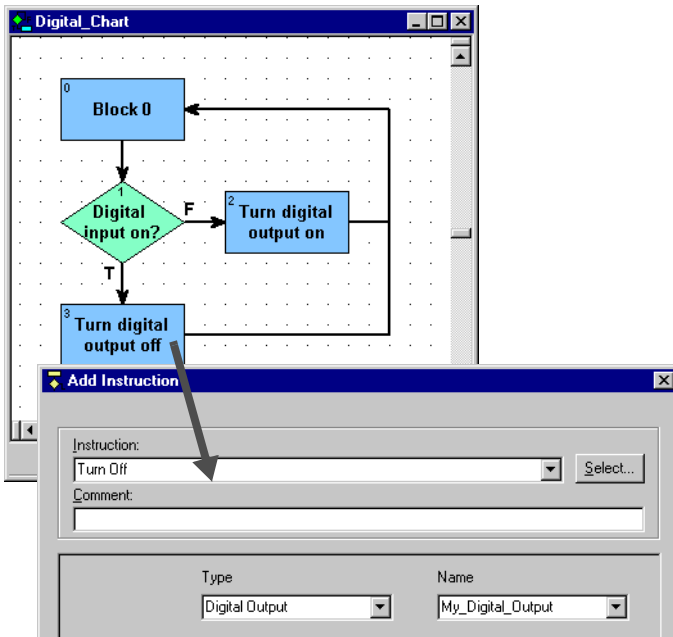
Digital_Chart

0
Block 0

1
Digital input on?

F

2
Turn digital output on

T

3
Turn digital output off

Add Instruction

Instruction:
Turn Off
Select...
Comment:

Type
Digital Output
Name
My_Digital_Output